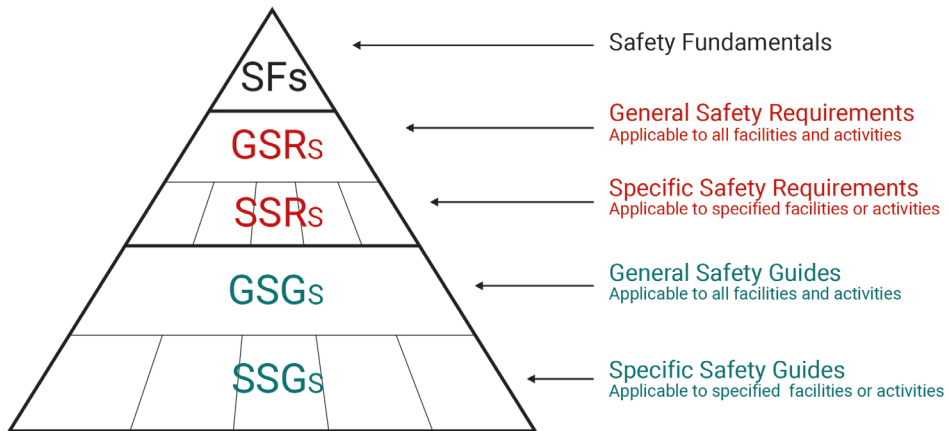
SFs

GSRs

SSRs

GSGs

SSGs

Safety Fundamentals

General Safety Requirements
Applicable to all facilities and activities

Specific Safety Requirements
Applicable to specified facilities or activities

General Safety Guides
Applicable to all facilities and activities

Specific Safety Guides
Applicable to specified facilities or activities